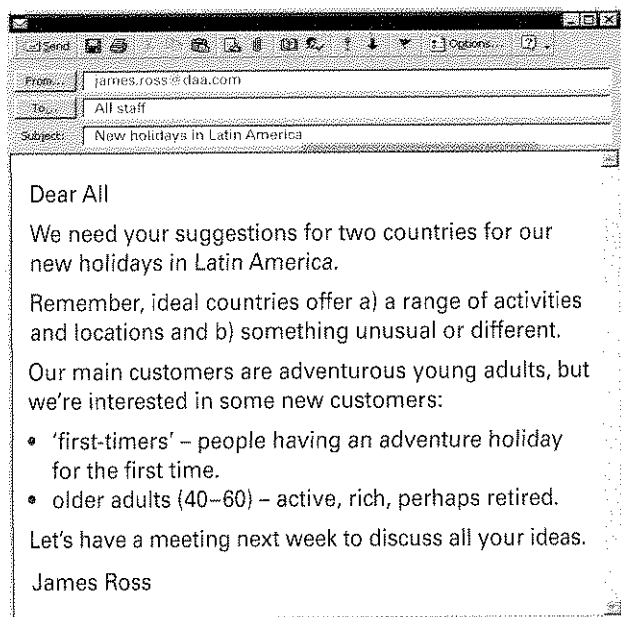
Send Options...

From... james.ross@daa.com
To... All staff
Subject: New holidays in Latin America

Dear All

We need your suggestions for two countries for our new holidays in Latin America.

Remember, ideal countries offer a) a range of activities and locations and b) something unusual or different.

Our main customers are adventurous young adults, but we're interested in some new customers:

• 'first-timers' – people having an adventure holiday for the first time.
• older adults (40–60) – active, rich, perhaps retired.

Let's have a meeting next week to discuss all your ideas.

James Ross